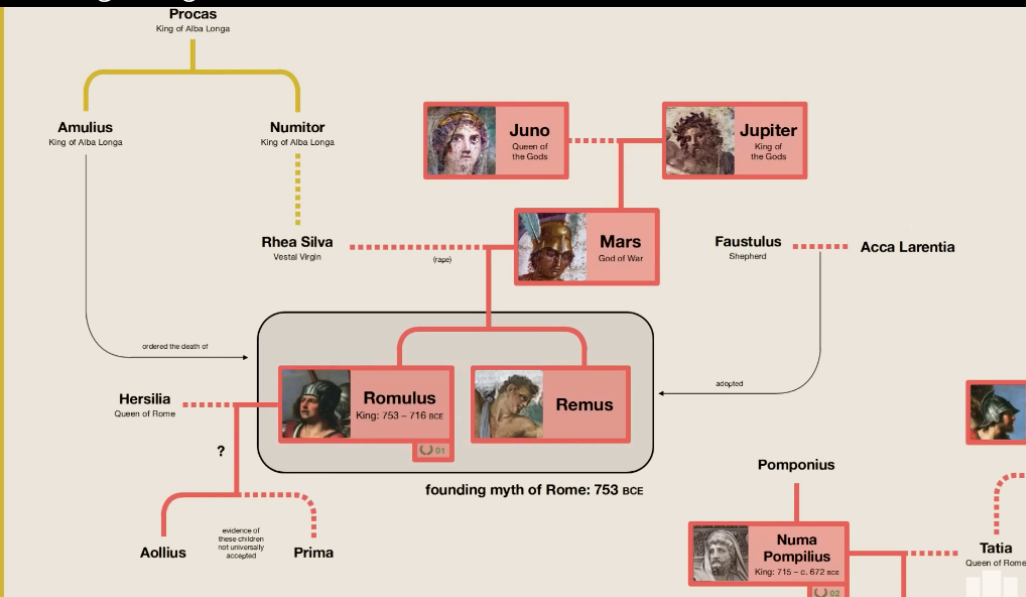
Procas
King of Alba Longa

Amulius
King of Alba Longa

Numitor
King of Alba Longa

Juno
Queen of the Gods

Jupiter
King of the Gods

Rhea Silva
Vestal Virgin

(rape)

Mars
God of War

Faustulus
Shepherd

Acca Larentia

ordered the death of

adopted

Hersilia
Queen of Rome

Romulus
King: 753 – 716 BCE

01

Remus

?

founding myth of Rome: 753 BCE

Pomponius

Aollius

evidence of these children not universally accepted

Prima

Numa Pompilius
King: 715 – c. 672 BCE

02

Tatia
Queen of Rome